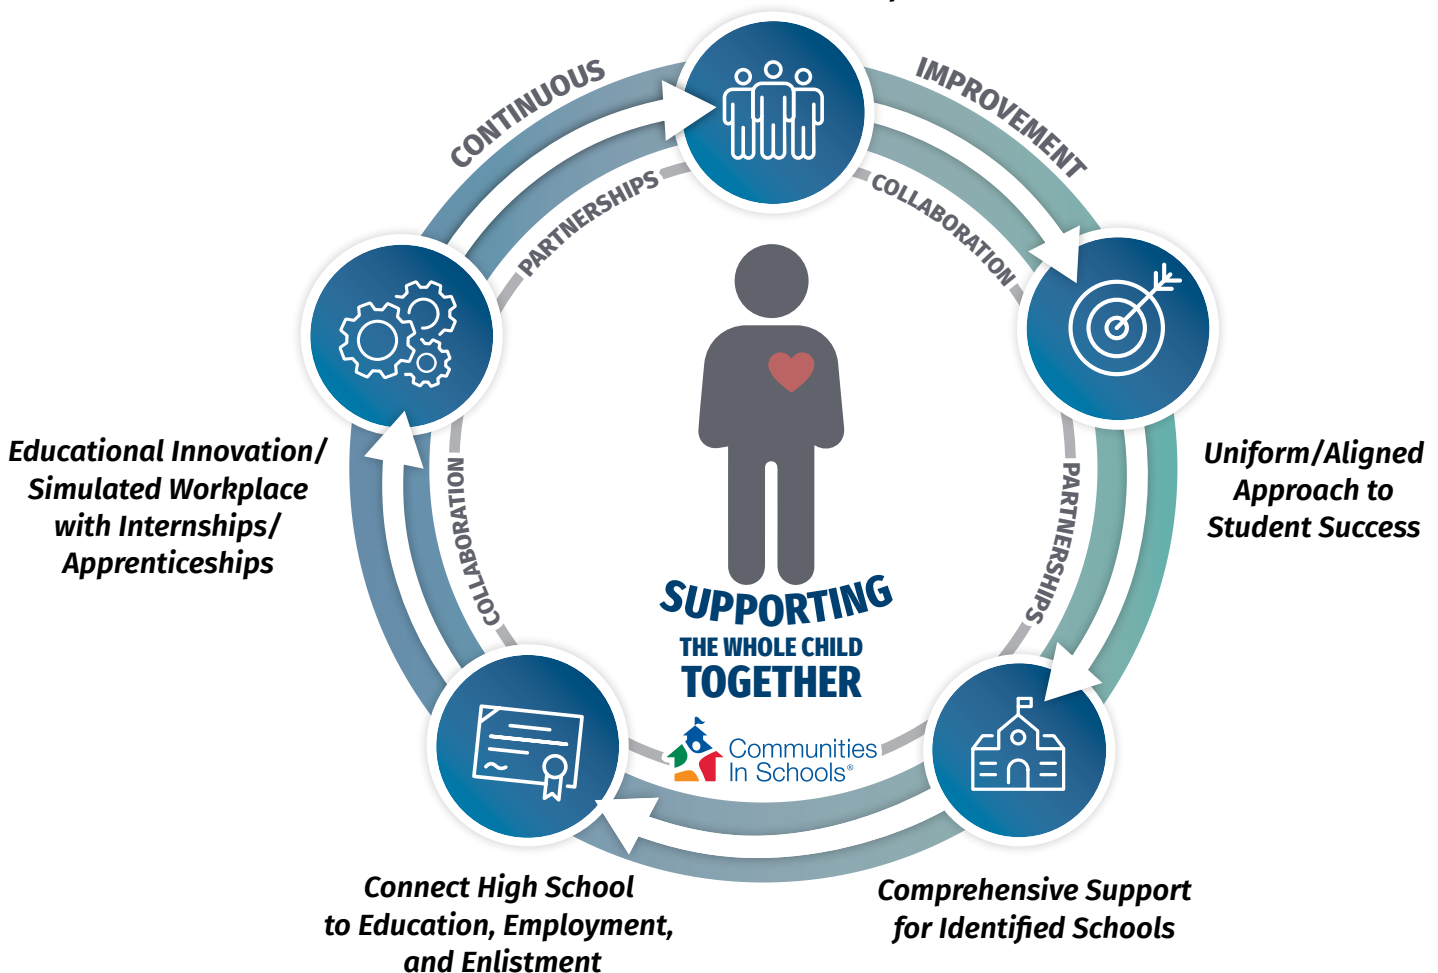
CONTINUOUS IMPROVEMENT

PARTNERSHIPS

COLLABORATION

PARTNERSHIPS

COLLABORATION

Educational Innovation/ Simulated Workplace with Internships/ Apprenticeships

Uniform/Aligned Approach to Student Success

SUPPORTING THE WHOLE CHILD TOGETHER

Communities In Schools®

Connect High School to Education, Employment, and Enlistment

Comprehensive Support for Identified Schools